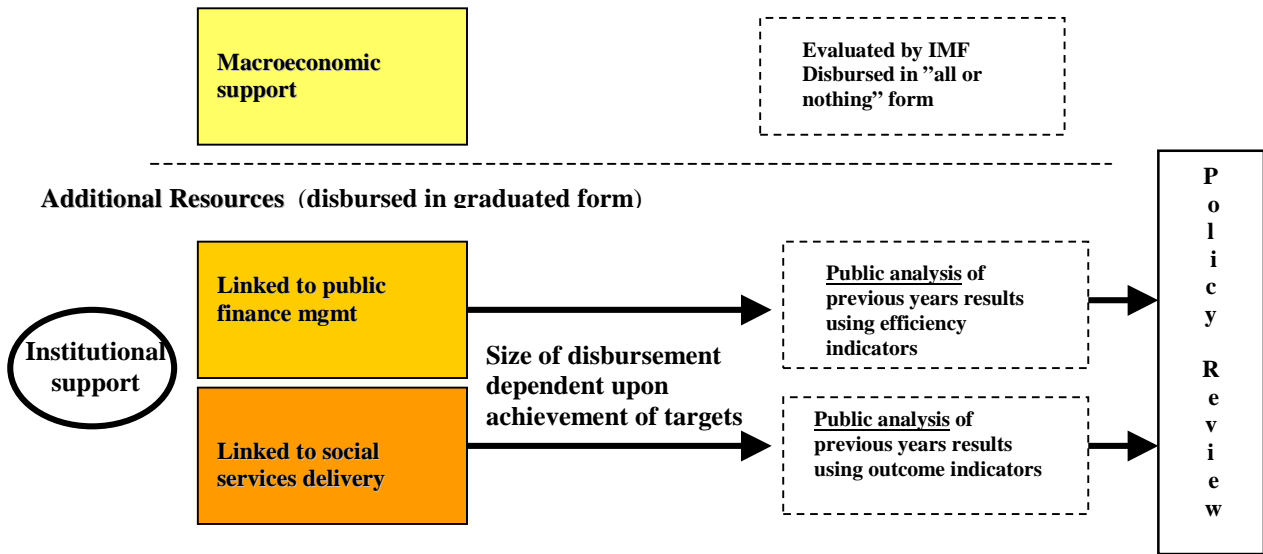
Macroeconomic support

Evaluated by IMF
Disbursed in "all or nothing" form

Additional Resources (disbursed in graduated form)

Institutional support

Linked to public finance mgmt

Linked to social services delivery

Size of disbursement dependent upon achievement of targets

Public analysis of previous years results using efficiency indicators

Public analysis of previous years results using outcome indicators

Policy Review